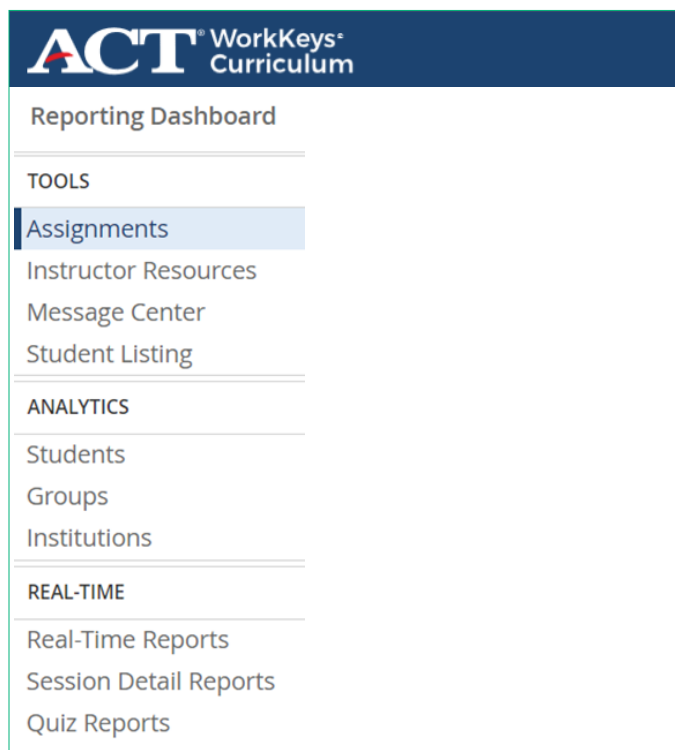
ACT® WorkKeys® Curriculum

Reporting Dashboard

TOOLS

Assignments

Instructor Resources

Message Center

Student Listing

ANALYTICS

Students

Groups

Institutions

REAL-TIME

Real-Time Reports

Session Detail Reports

Quiz Reports